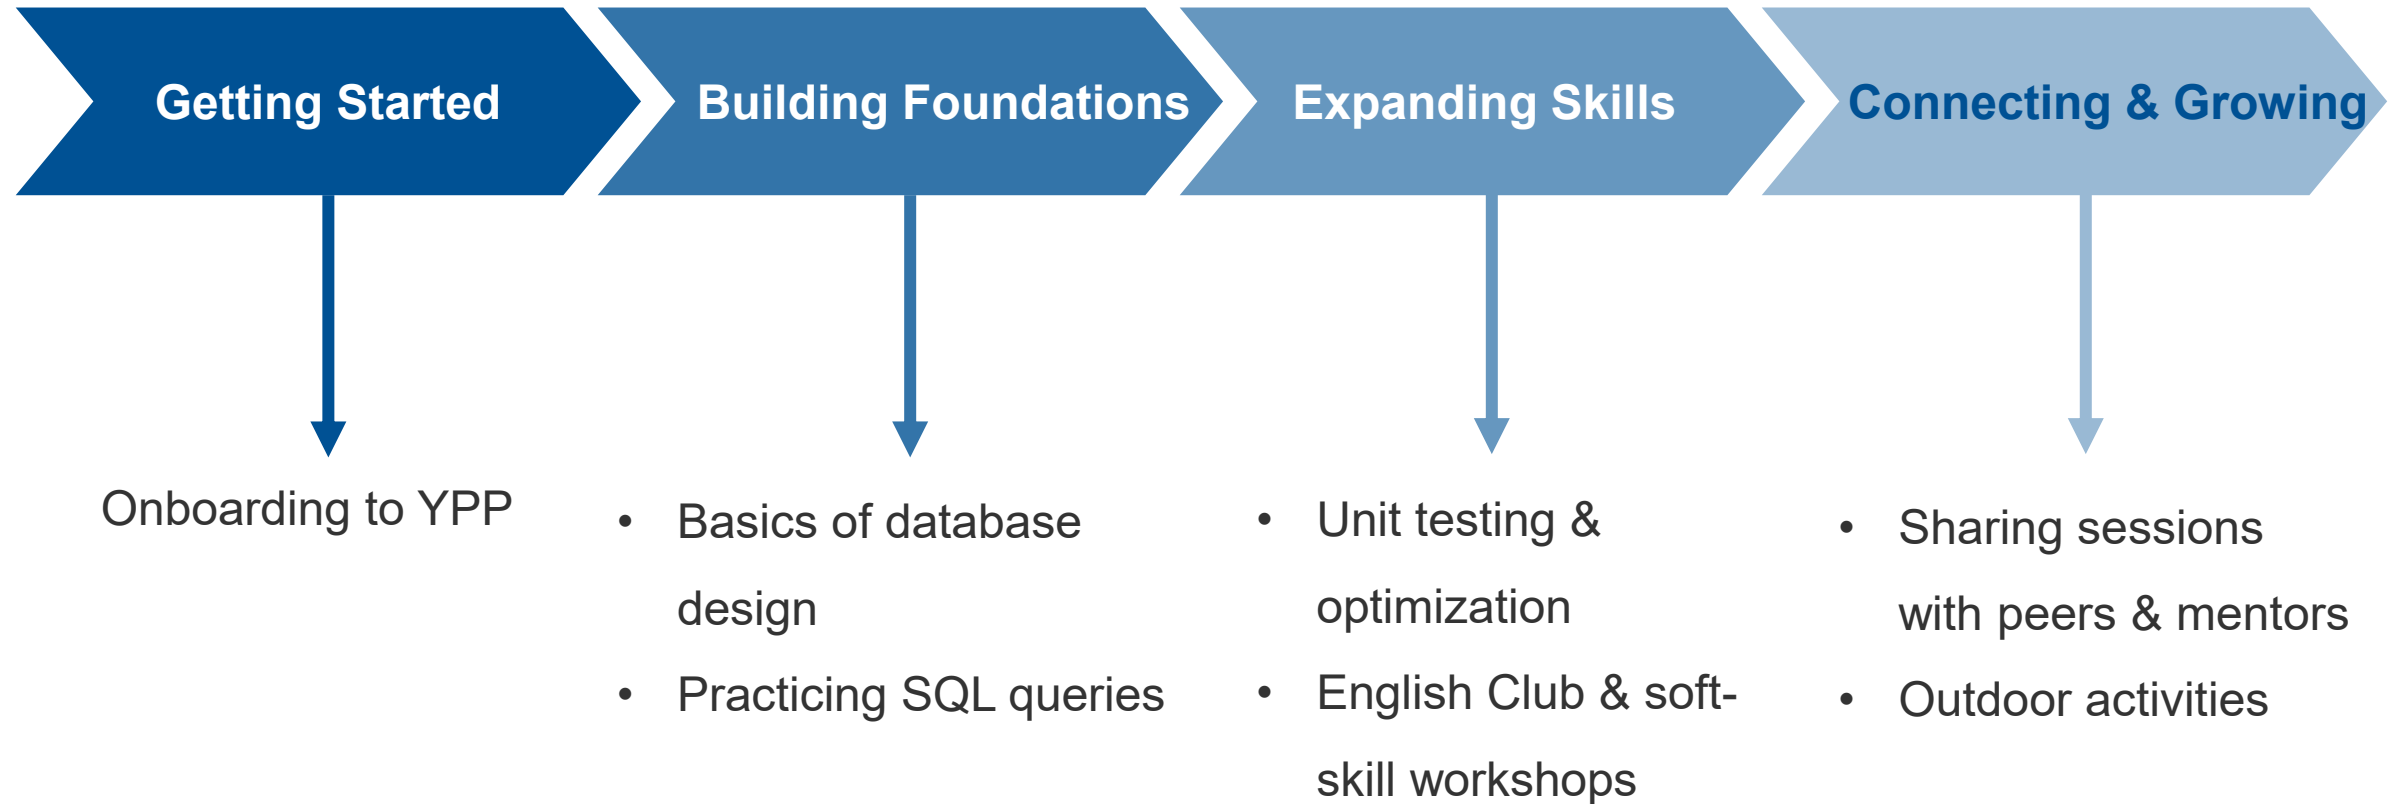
Getting Started

Onboarding to YPP

Building Foundations

- Basics of database design
- Practicing SQL queries

Expanding Skills

- Unit testing & optimization
- English Club & soft-skill workshops

Connecting & Growing

- Sharing sessions with peers & mentors
- Outdoor activities